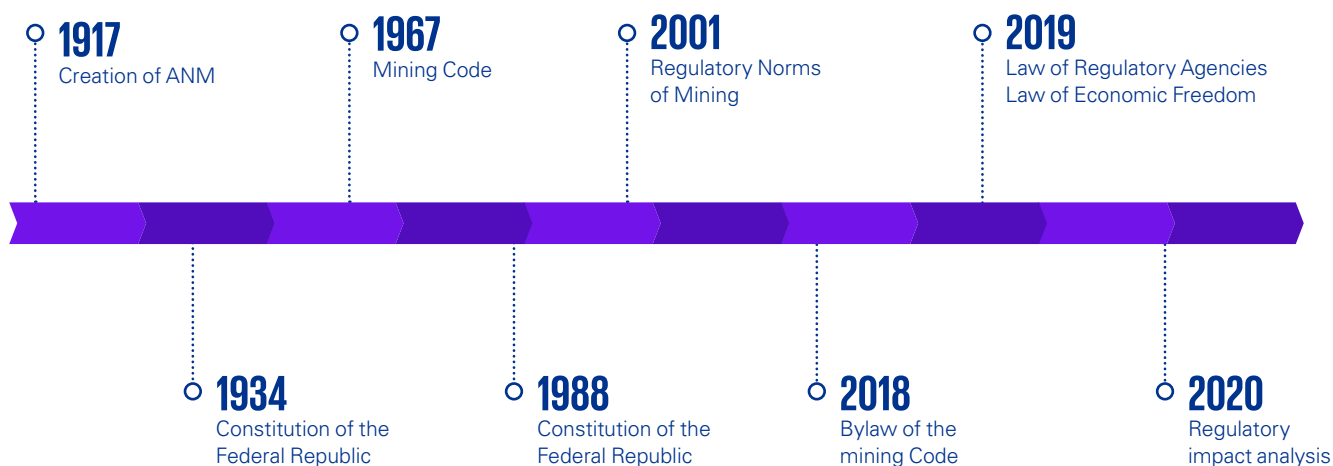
1917
Creation of ANM

1967
Mining Code

2001
Regulatory Norms of Mining

2019
Law of Regulatory Agencies
Law of Economic Freedom

1934
Constitution of the Federal Republic

1988
Constitution of the Federal Republic

2018
Bylaw of the mining Code

2020
Regulatory impact analysis